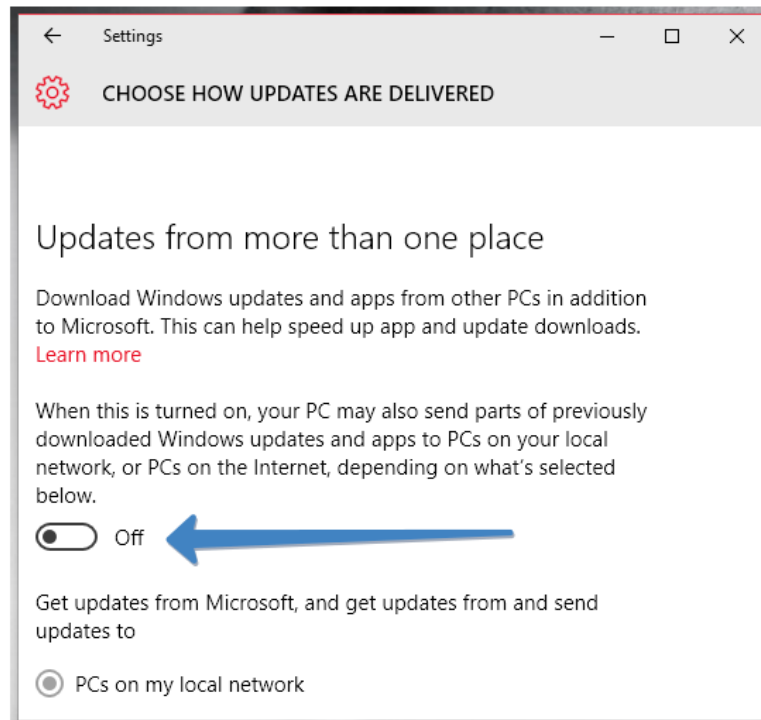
Settings

CHOOSE HOW UPDATES ARE DELIVERED

Updates from more than one place

Download Windows updates and apps from other PCs in addition to Microsoft. This can help speed up app and update downloads. Learn more

When this is turned on, your PC may also send parts of previously downloaded Windows updates and apps to PCs on your local network, or PCs on the Internet, depending on what's selected below.

Off

Get updates from Microsoft, and get updates from and send updates to

PCs on my local network